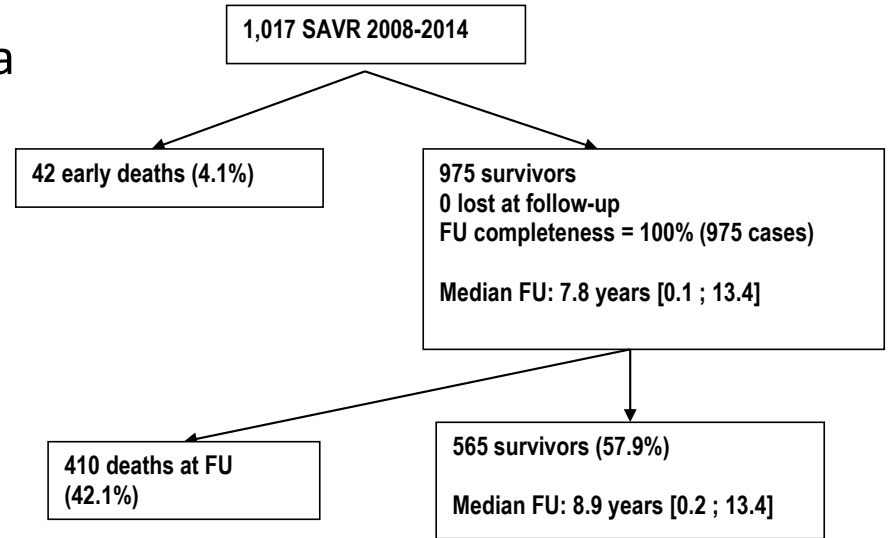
a

1,017 SAVR 2008-2014

42 early deaths (4.1%)

975 survivors
0 lost at follow-up
FU completeness = 100% (975 cases)

Median FU: 7.8 years [0.1 ; 13.4]

410 deaths at FU (42.1%)

565 survivors (57.9%)

Median FU: 8.9 years [0.2 ; 13.4]